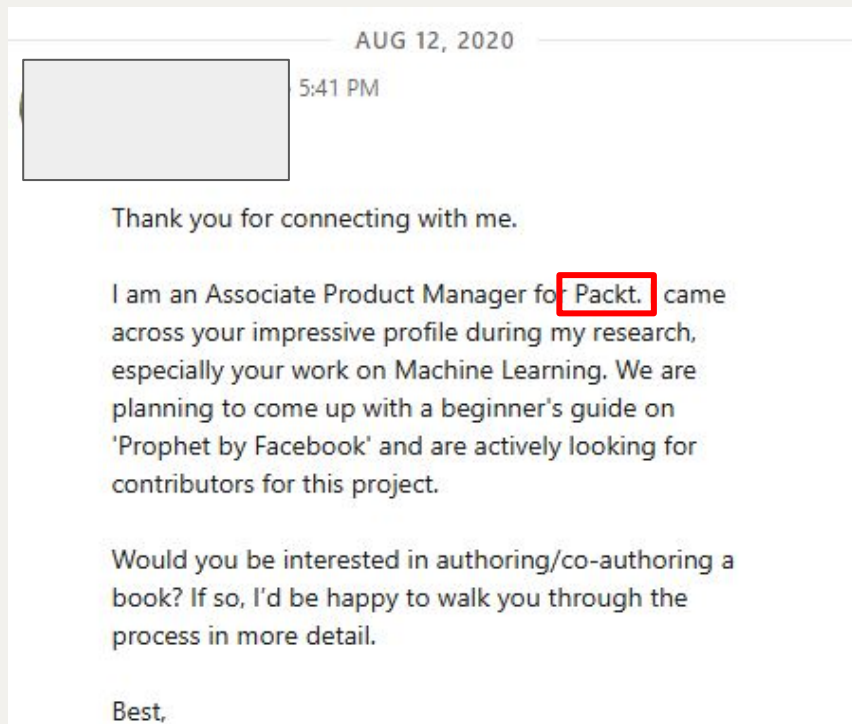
AUG 12, 2020

5:41 PM

Thank you for connecting with me.

I am an Associate Product Manager for Packt. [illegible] came across your impressive profile during my research, especially your work on Machine Learning. We are planning to come up with a beginner's guide on 'Prophet by Facebook' and are actively looking for contributors for this project.

Would you be interested in authoring/co-authoring a book? If so, I'd be happy to walk you through the process in more detail.

Best,